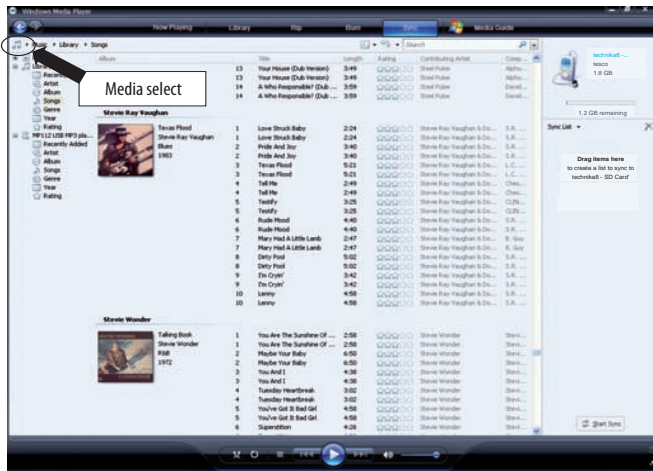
Windows Media Player

Now Playing | Library | Rip | Burn | Sync | Media Guide

Music ▸ Library ▸ Songs

Search

Media select

Album | Title | Length | Rating | Contributing Artist | Comp...

13 | Your House (Dub Version) | 3:49 | | Steel Pulse | Alpho...
13 | Your House (Dub Version) | 3:49 | | Steel Pulse | Alpho...
14 | A Who Responsible? (Dub ... | 3:59 | | Steel Pulse | David...
14 | A Who Responsible? (Dub ... | 3:59 | | Steel Pulse | David...

Stevie Ray Vaughan

Texas Flood
Stevie Ray Vaughan
Blues
1983

1 | Love Struck Baby | 2:24 | | Stevie Ray Vaughan & Do... | S.R. ...
1 | Love Struck Baby | 2:24 | | Stevie Ray Vaughan & Do... | S.R. ...
2 | Pride And Joy | 3:40 | | Stevie Ray Vaughan & Do... | S.R. ...
2 | Pride And Joy | 3:40 | | Stevie Ray Vaughan & Do... | S.R. ...
3 | Texas Flood | 5:21 | | Stevie Ray Vaughan & Do... | L.C. ...
3 | Texas Flood | 5:21 | | Stevie Ray Vaughan & Do... | L.C. ...
4 | Tell Me | 2:49 | | Stevie Ray Vaughan & Do... | Ches...
4 | Tell Me | 2:49 | | Stevie Ray Vaughan & Do... | Ches...
5 | Testify | 3:25 | | Stevie Ray Vaughan & Do... | CLIN...
5 | Testify | 3:25 | | Stevie Ray Vaughan & Do... | CLIN...
6 | Rude Mood | 4:40 | | Stevie Ray Vaughan & Do... | S.R. ...
6 | Rude Mood | 4:40 | | Stevie Ray Vaughan & Do... | S.R. ...
7 | Mary Had A Little Lamb | 2:47 | | Stevie Ray Vaughan & Do... | B. Guy
7 | Mary Had A Little Lamb | 2:47 | | Stevie Ray Vaughan & Do... | B. Guy
8 | Dirty Pool | 5:02 | | Stevie Ray Vaughan & Do... | S.R. ...
8 | Dirty Pool | 5:02 | | Stevie Ray Vaughan & Do... | S.R. ...
9 | I'm Cryin' | 3:42 | | Stevie Ray Vaughan & Do... | S.R. ...
9 | I'm Cryin' | 3:42 | | Stevie Ray Vaughan & Do... | S.R. ...
10 | Lenny | 4:58 | | Stevie Ray Vaughan & Do... | S.R. ...
10 | Lenny | 4:58 | | Stevie Ray Vaughan & Do... | S.R. ...

Stevie Wonder

Talking Book
Stevie Wonder
R&B
1972

1 | You Are The Sunshine Of ... | 2:58 | | Stevie Wonder | Stevi...
1 | You Are The Sunshine Of ... | 2:58 | | Stevie Wonder | Stevi...
2 | Maybe Your Baby | 6:50 | | Stevie Wonder | Stevi...
2 | Maybe Your Baby | 6:50 | | Stevie Wonder | Stevi...
3 | You And I | 4:38 | | Stevie Wonder | Stevi...
3 | You And I | 4:38 | | Stevie Wonder | Stevi...
4 | Tuesday Heartbreak | 3:02 | | Stevie Wonder | Stevi...
4 | Tuesday Heartbreak | 3:02 | | Stevie Wonder | Stevi...
5 | You've Got It Bad Girl | 4:58 | | Stevie Wonder | Stevi...
5 | You've Got It Bad Girl | 4:58 | | Stevie Wonder | Stevi...
6 | Superstition | 4:26 | | Stevie Wonder | Stevi...

Recently Added
Artist
Album
Songs
Genre
Year
Rating
MP112 USB MP3 pla...
Recently Added
Artist
Album
Songs
Genre
Year
Rating

technika8 -...
tesco
1.8 GB

1.2 GB remaining

Sync List

Drag items here
to create a list to sync to technika8 - SD Card'

Start Sync